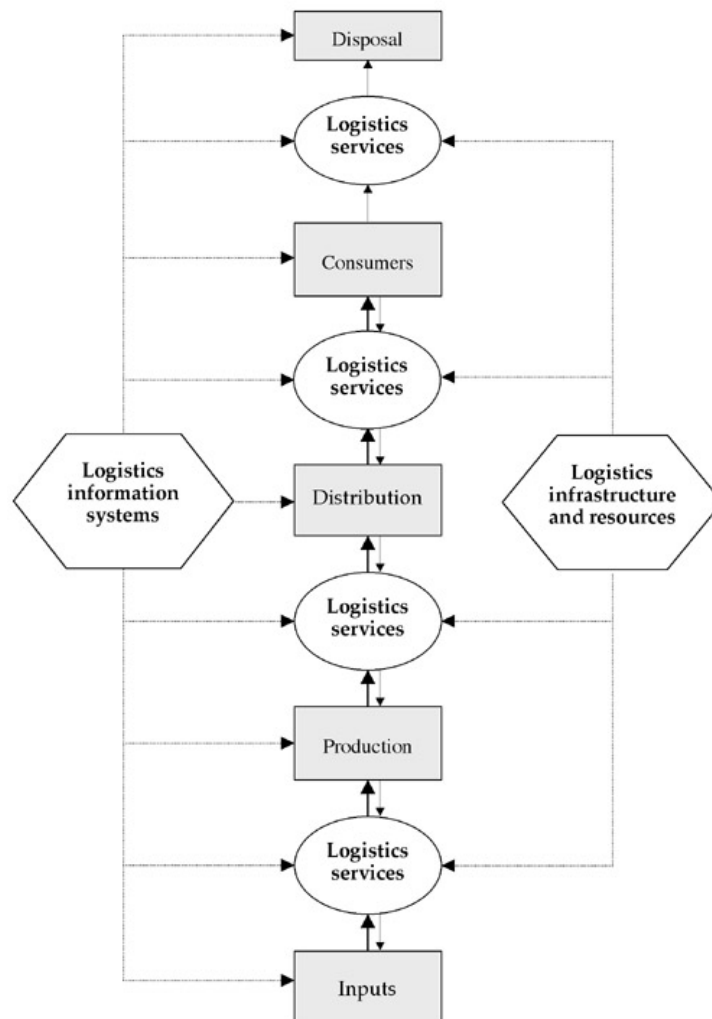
Disposal

Logistics services

Consumers

Logistics services

Logistics information systems

Distribution

Logistics infrastructure and resources

Logistics services

Production

Logistics services

Inputs